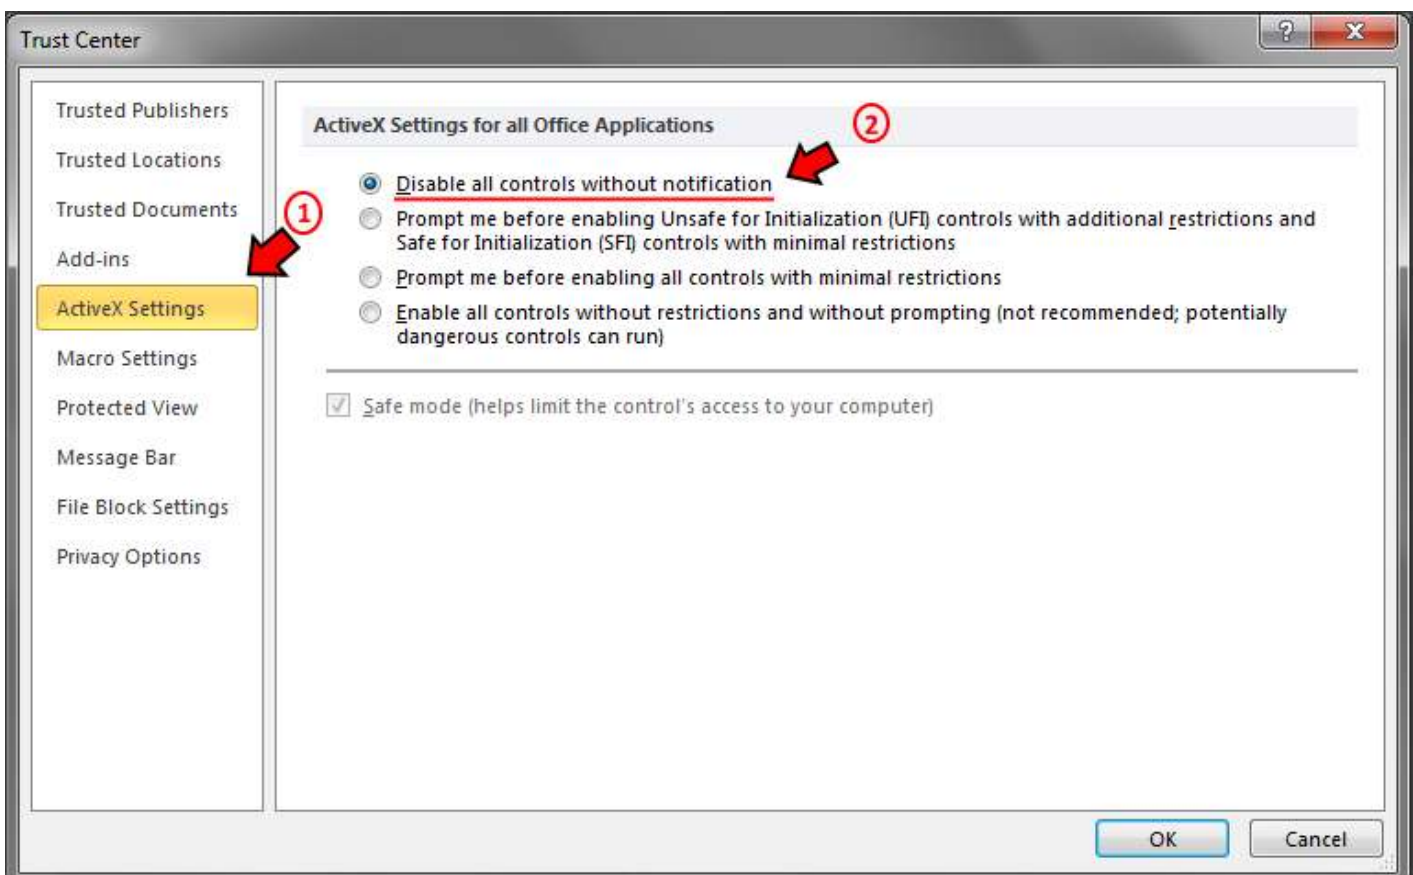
Trust Center

?

X

Trusted Publishers

Trusted Locations

Trusted Documents

Add-ins

ActiveX Settings

Macro Settings

Protected View

Message Bar

File Block Settings

Privacy Options

1

ActiveX Settings for all Office Applications

2

Disable all controls without notification

Prompt me before enabling Unsafe for Initialization (UFI) controls with additional restrictions and Safe for Initialization (SFI) controls with minimal restrictions

Prompt me before enabling all controls with minimal restrictions

Enable all controls without restrictions and without prompting (not recommended; potentially dangerous controls can run)

Safe mode (helps limit the control's access to your computer)

OK

Cancel